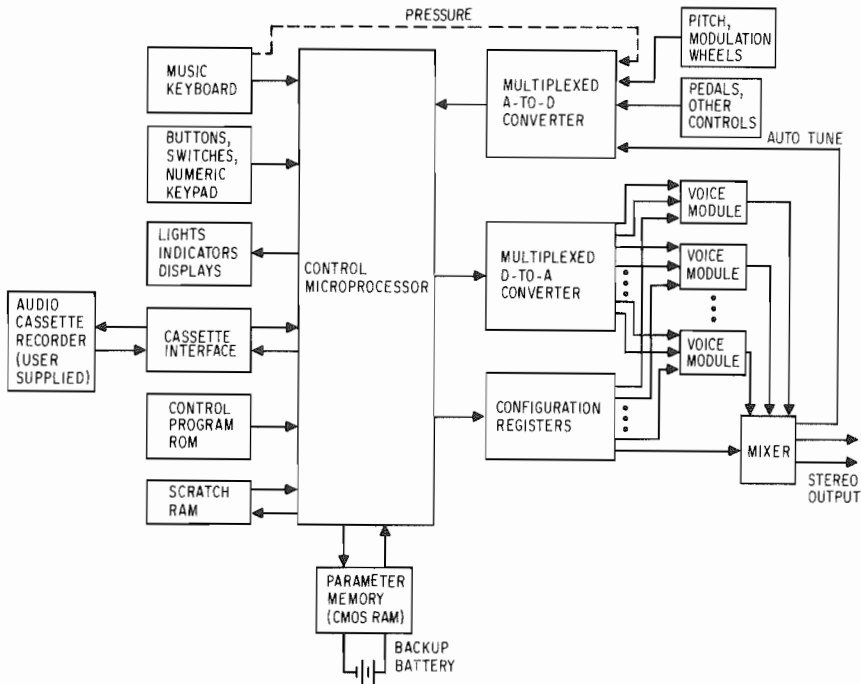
PRESSURE

PITCH, MODULATION WHEELS

MUSIC KEYBOARD

MULTIPLEXED A-TO-D CONVERTER

PEDALS, OTHER CONTROLS

AUTO TUNE

BUTTONS, SWITCHES, NUMERIC KEYPAD

VOICE MODULE

LIGHTS INDICATORS DISPLAYS

CONTROL MICROPROCESSOR

MULTIPLEXED D-TO-A CONVERTER

VOICE MODULE

AUDIO CASSETTE RECORDER (USER SUPPLIED)

CASSETTE INTERFACE

VOICE MODULE

CONTROL PROGRAM ROM

CONFIGURATION REGISTERS

MIXER

SCRATCH RAM

STEREO OUTPUT

PARAMETER MEMORY (CMOS RAM)

BACKUP BATTERY